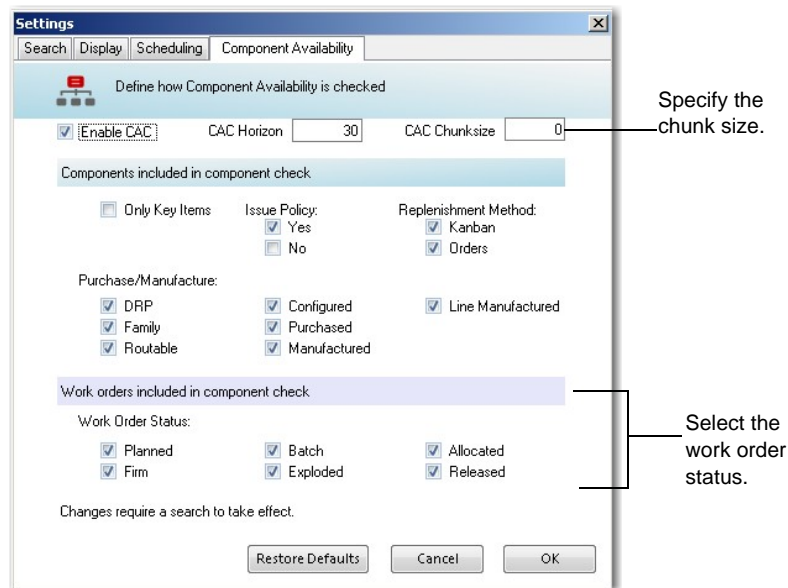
Settings

Search | Display | Scheduling | Component Availability

Define how Component Availability is checked

Enable CAC    CAC Horizon 30    CAC Chunksize 0

Specify the chunk size.

Components included in component check

Only Key Items    Issue Policy:    Replenishment Method:
Yes    Kanban
No    Orders

Purchase/Manufacture:

DRP    Configured    Line Manufactured
Family    Purchased
Routable    Manufactured

Work orders included in component check

Work Order Status:

Planned    Batch    Allocated
Firm    Exploded    Released

Select the work order status.

Changes require a search to take effect.

Restore Defaults    Cancel    OK